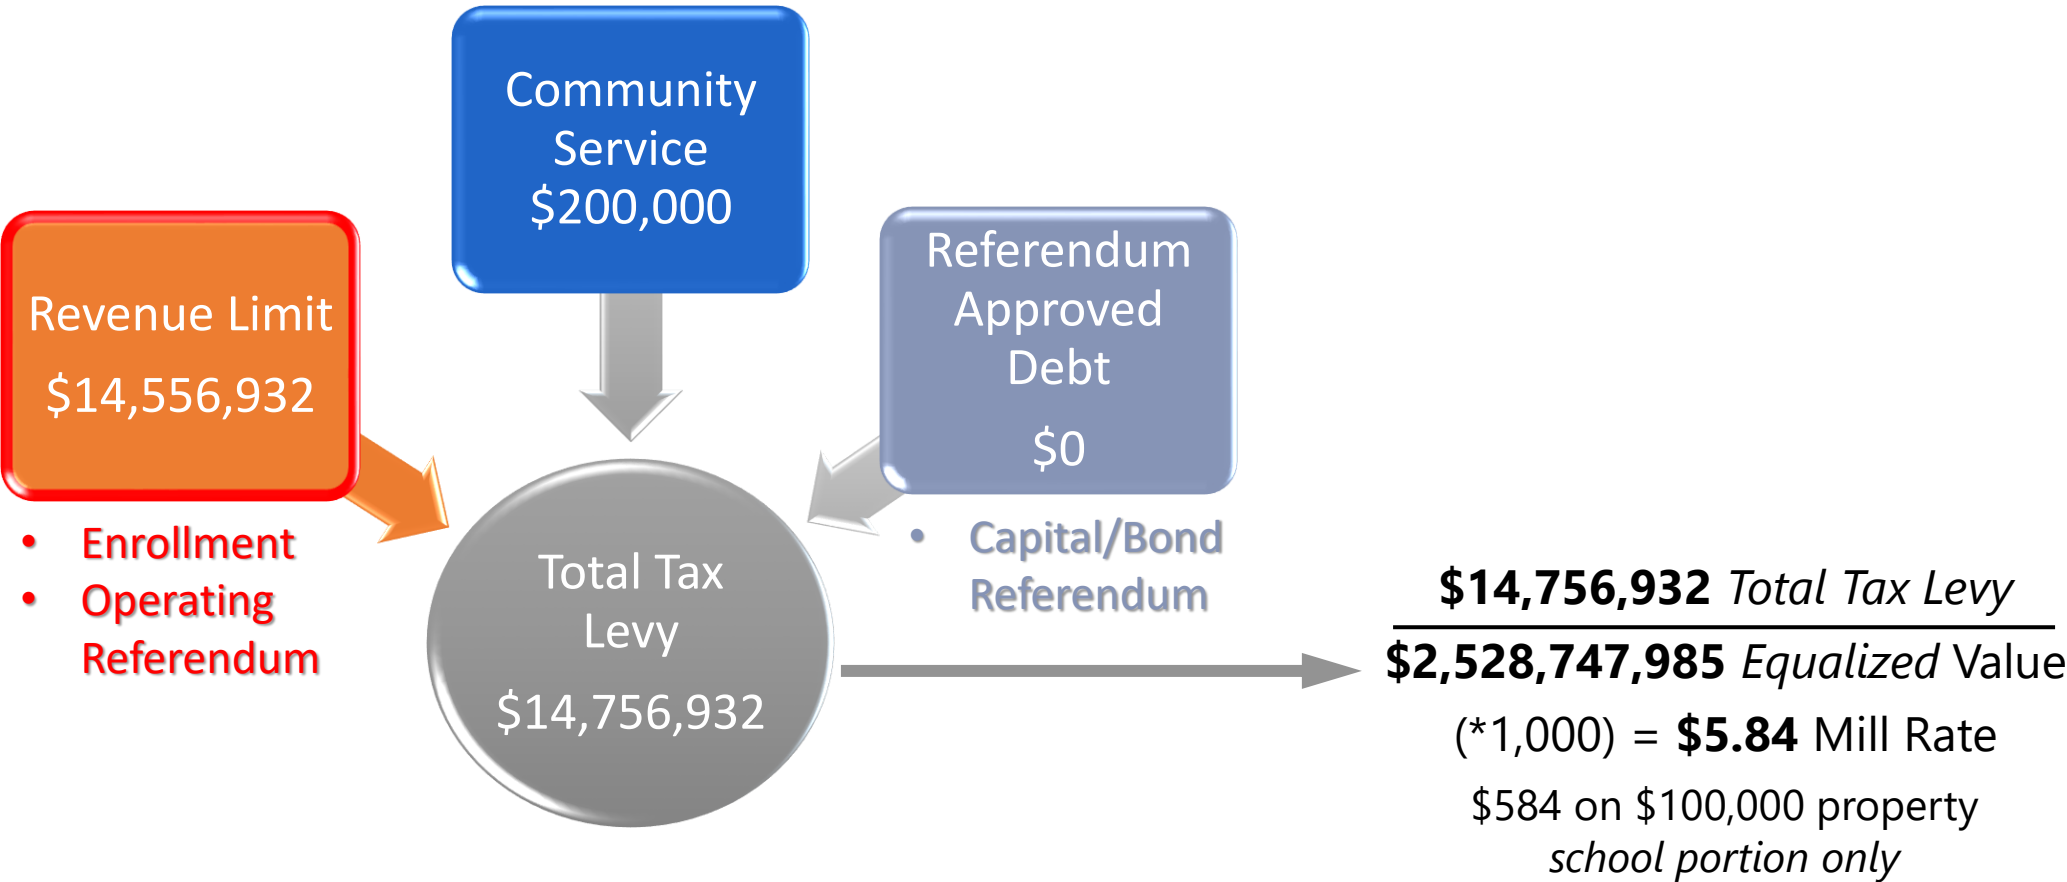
Community Service
$200,000

Revenue Limit
$14,556,932

- Enrollment
- Operating Referendum

Referendum Approved Debt
$0

- Capital/Bond Referendum

Total Tax Levy
$14,756,932

**$14,756,932** *Total Tax Levy*

**$2,528,747,985** *Equalized* Value

(*1,000) = **$5.84** Mill Rate

$584 on $100,000 property
*school portion only*